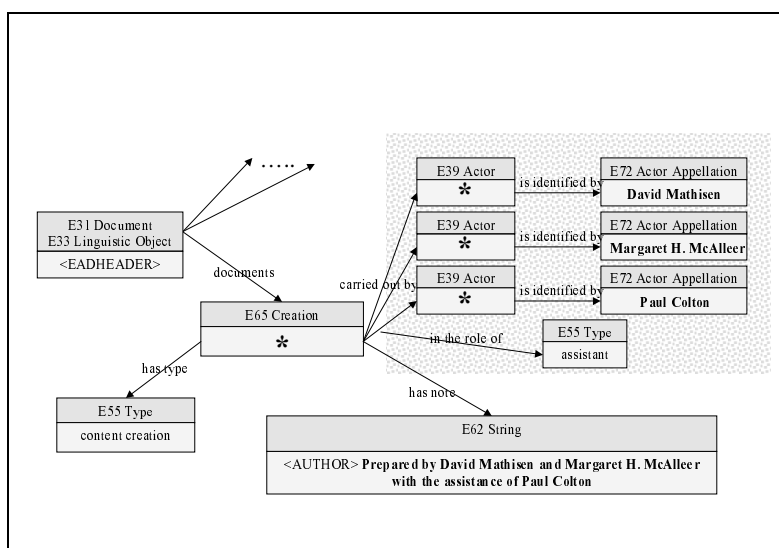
.....

E39 Actor
*

is identified by

E72 Actor Appellation
David Mathisen

E39 Actor
*

is identified by

E72 Actor Appellation
Margaret H. McAlleer

E31 Document
E33 Linguistic Object
<EADHEADER>

documents

carried out by

E39 Actor
*

is identified by

E72 Actor Appellation
Paul Colton

E65 Creation
*

in the role of

E55 Type
assistant

has type

has note

E55 Type
content creation

E62 String
<AUTHOR> Prepared by David Mathisen and Margaret H. McAlleer with the assistance of Paul Colton